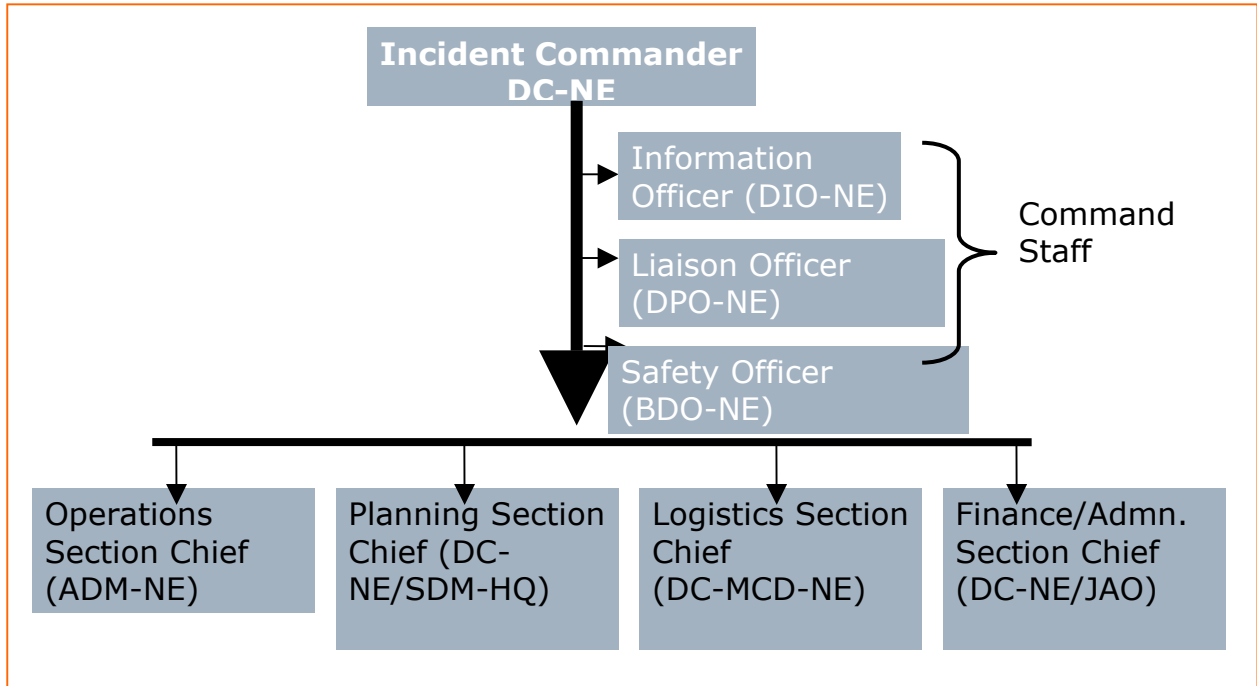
Incident Commander
DC-NE

Information Officer (DIO-NE)

Liaison Officer (DPO-NE)

Safety Officer (BDO-NE)

Command Staff

Operations Section Chief (ADM-NE)

Planning Section Chief (DC-NE/SDM-HQ)

Logistics Section Chief (DC-MCD-NE)

Finance/Admn. Section Chief (DC-NE/JAO)